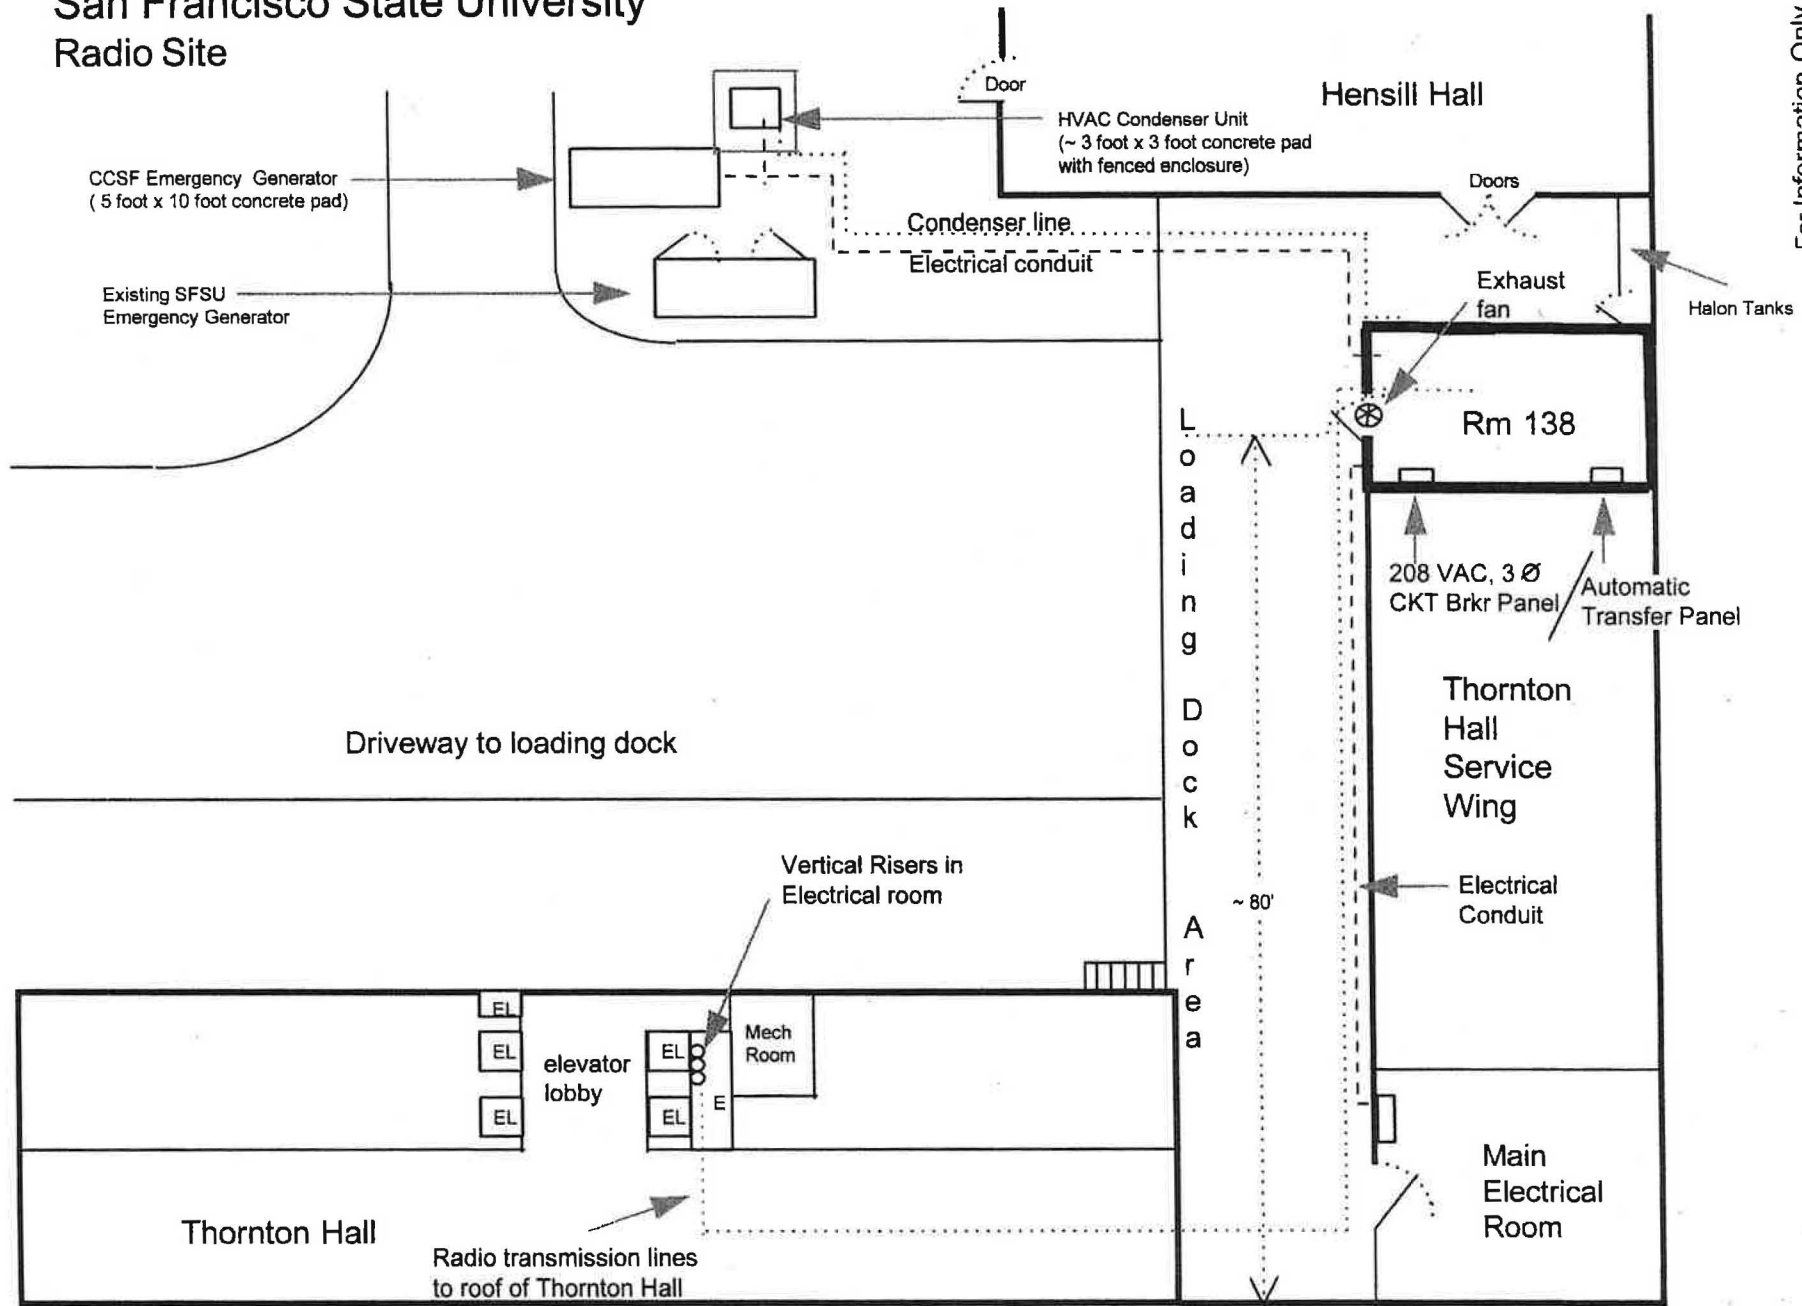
San Francisco State University
Radio Site

Door

HVAC Condenser Unit
(~ 3 foot x 3 foot concrete pad with fenced enclosure)

Hensill Hall

CCSF Emergency Generator
( 5 foot x 10 foot concrete pad)

Doors

Condenser line

Electrical conduit

Existing SFSU
Emergency Generator

Exhaust fan

Halon Tanks

Rm 138

L
o
a
d
i
n
g

D
o
c
k

A
r
e
a

208 VAC, 3 Ø
CKT Brkr Panel

Automatic
Transfer Panel

Thornton
Hall
Service
Wing

Driveway to loading dock

Vertical Risers in
Electrical room

~ 80'

Electrical
Conduit

EL

EL

elevator
lobby

EL

Mech
Room

EL

EL

E

Main
Electrical
Room

Thornton Hall

Radio transmission lines
to roof of Thornton Hall

For Information Only